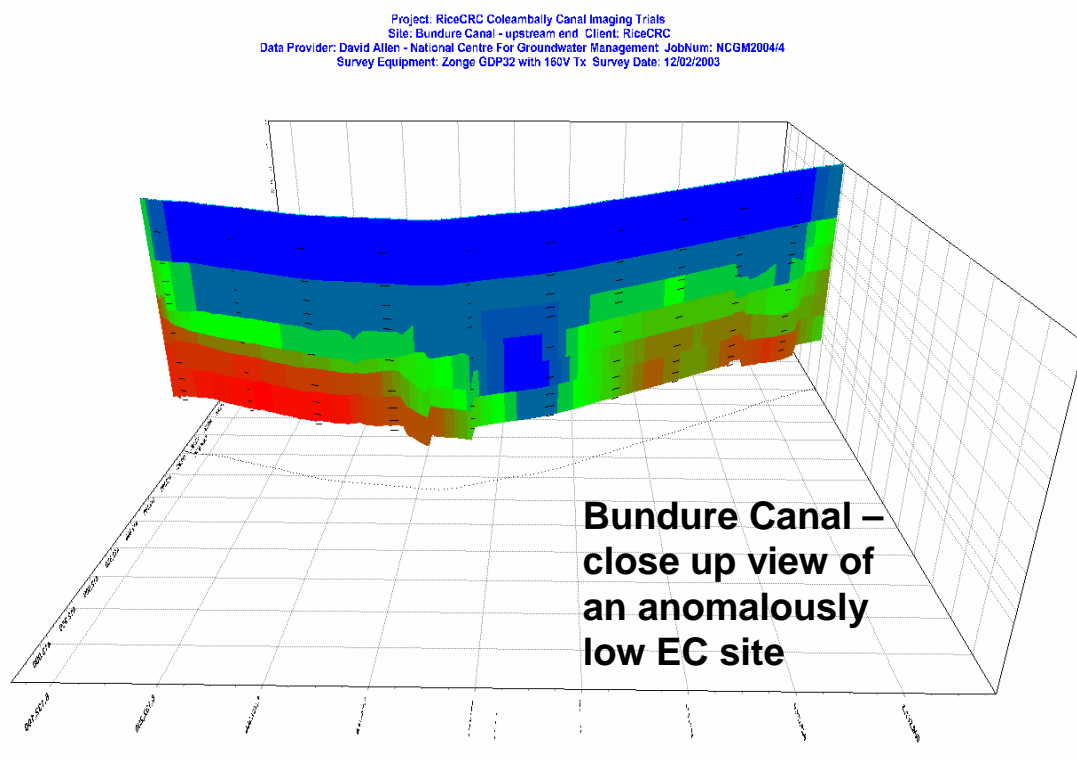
Project: RiceCRC Coleambally Canal Imaging Trials
Site: Bundure Canal - upstream end Client: RiceCRC
Data Provider: David Allen - National Centre For Groundwater Management JobNum: NCGM2004/4
Survey Equipment: Zonge GDP32 with 160V Tx Survey Date: 12/02/2003

Bundure Canal – close up view of an anomalously low EC site

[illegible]